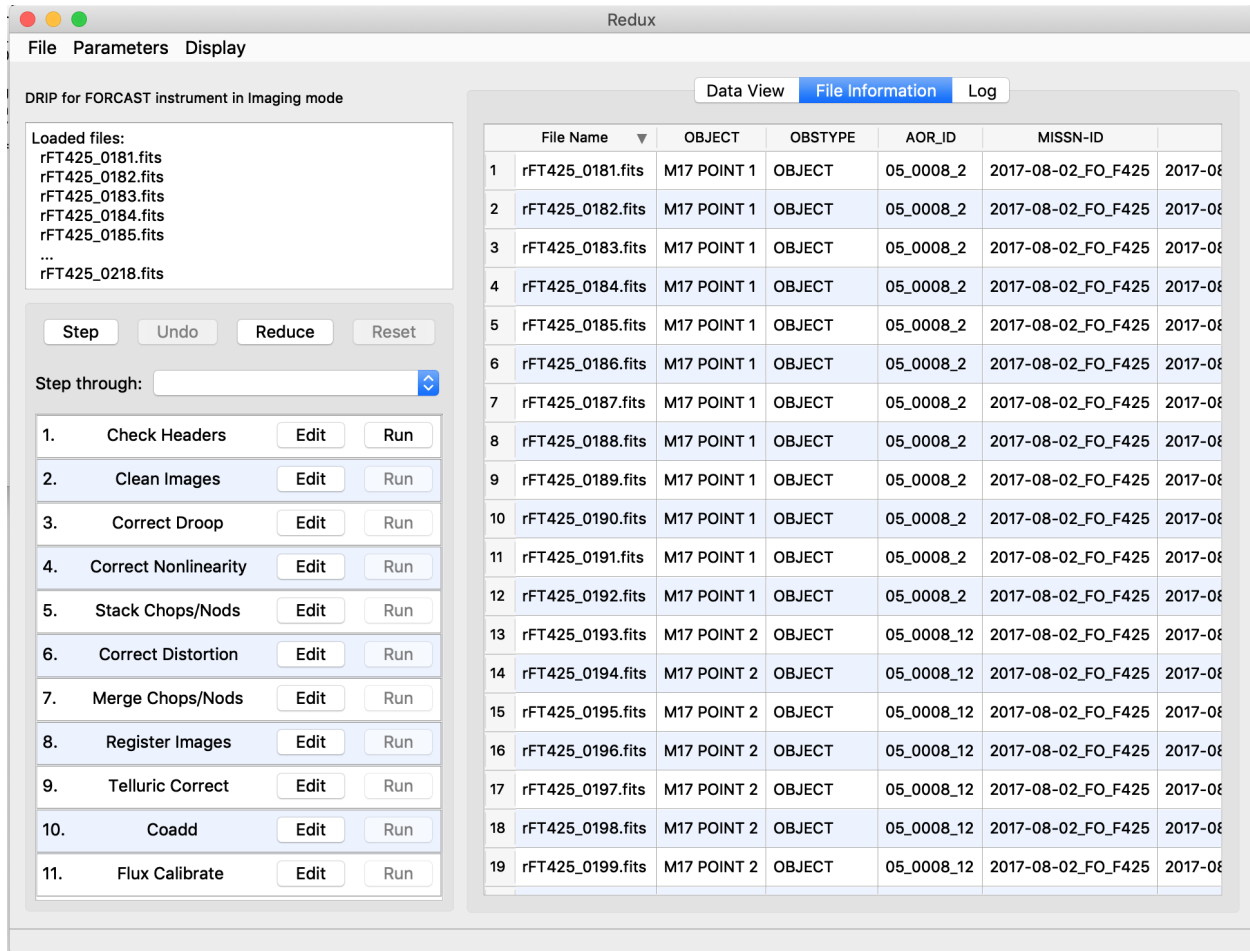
Redux

File Parameters Display

DRIP for FORCAST instrument in Imaging mode

Loaded files:
rFT425_0181.fits
rFT425_0182.fits
rFT425_0183.fits
rFT425_0184.fits
rFT425_0185.fits
...
rFT425_0218.fits

Step Undo Reduce Reset

Step through:

| | | | |
|---|---|---|---|
| 1. | Check Headers | Edit | Run |
| 2. | Clean Images | Edit | Run |
| 3. | Correct Droop | Edit | Run |
| 4. | Correct Nonlinearity | Edit | Run |
| 5. | Stack Chops/Nods | Edit | Run |
| 6. | Correct Distortion | Edit | Run |
| 7. | Merge Chops/Nods | Edit | Run |
| 8. | Register Images | Edit | Run |
| 9. | Telluric Correct | Edit | Run |
| 10. | Coadd | Edit | Run |
| 11. | Flux Calibrate | Edit | Run |

Data View File Information Log

| | File Name | OBJECT | OBSTYPE | AOR_ID | MISSN-ID | |
|---|---|---|---|---|---|---|
| 1 | rFT425_0181.fits | M17 POINT 1 | OBJECT | 05_0008_2 | 2017-08-02_FO_F425 | 2017-08 |
| 2 | rFT425_0182.fits | M17 POINT 1 | OBJECT | 05_0008_2 | 2017-08-02_FO_F425 | 2017-08 |
| 3 | rFT425_0183.fits | M17 POINT 1 | OBJECT | 05_0008_2 | 2017-08-02_FO_F425 | 2017-08 |
| 4 | rFT425_0184.fits | M17 POINT 1 | OBJECT | 05_0008_2 | 2017-08-02_FO_F425 | 2017-08 |
| 5 | rFT425_0185.fits | M17 POINT 1 | OBJECT | 05_0008_2 | 2017-08-02_FO_F425 | 2017-08 |
| 6 | rFT425_0186.fits | M17 POINT 1 | OBJECT | 05_0008_2 | 2017-08-02_FO_F425 | 2017-08 |
| 7 | rFT425_0187.fits | M17 POINT 1 | OBJECT | 05_0008_2 | 2017-08-02_FO_F425 | 2017-08 |
| 8 | rFT425_0188.fits | M17 POINT 1 | OBJECT | 05_0008_2 | 2017-08-02_FO_F425 | 2017-08 |
| 9 | rFT425_0189.fits | M17 POINT 1 | OBJECT | 05_0008_2 | 2017-08-02_FO_F425 | 2017-08 |
| 10 | rFT425_0190.fits | M17 POINT 1 | OBJECT | 05_0008_2 | 2017-08-02_FO_F425 | 2017-08 |
| 11 | rFT425_0191.fits | M17 POINT 1 | OBJECT | 05_0008_2 | 2017-08-02_FO_F425 | 2017-08 |
| 12 | rFT425_0192.fits | M17 POINT 1 | OBJECT | 05_0008_2 | 2017-08-02_FO_F425 | 2017-08 |
| 13 | rFT425_0193.fits | M17 POINT 2 | OBJECT | 05_0008_12 | 2017-08-02_FO_F425 | 2017-08 |
| 14 | rFT425_0194.fits | M17 POINT 2 | OBJECT | 05_0008_12 | 2017-08-02_FO_F425 | 2017-08 |
| 15 | rFT425_0195.fits | M17 POINT 2 | OBJECT | 05_0008_12 | 2017-08-02_FO_F425 | 2017-08 |
| 16 | rFT425_0196.fits | M17 POINT 2 | OBJECT | 05_0008_12 | 2017-08-02_FO_F425 | 2017-08 |
| 17 | rFT425_0197.fits | M17 POINT 2 | OBJECT | 05_0008_12 | 2017-08-02_FO_F425 | 2017-08 |
| 18 | rFT425_0198.fits | M17 POINT 2 | OBJECT | 05_0008_12 | 2017-08-02_FO_F425 | 2017-08 |
| 19 | rFT425_0199.fits | M17 POINT 2 | OBJECT | 05_0008_12 | 2017-08-02_FO_F425 | 2017-08 |